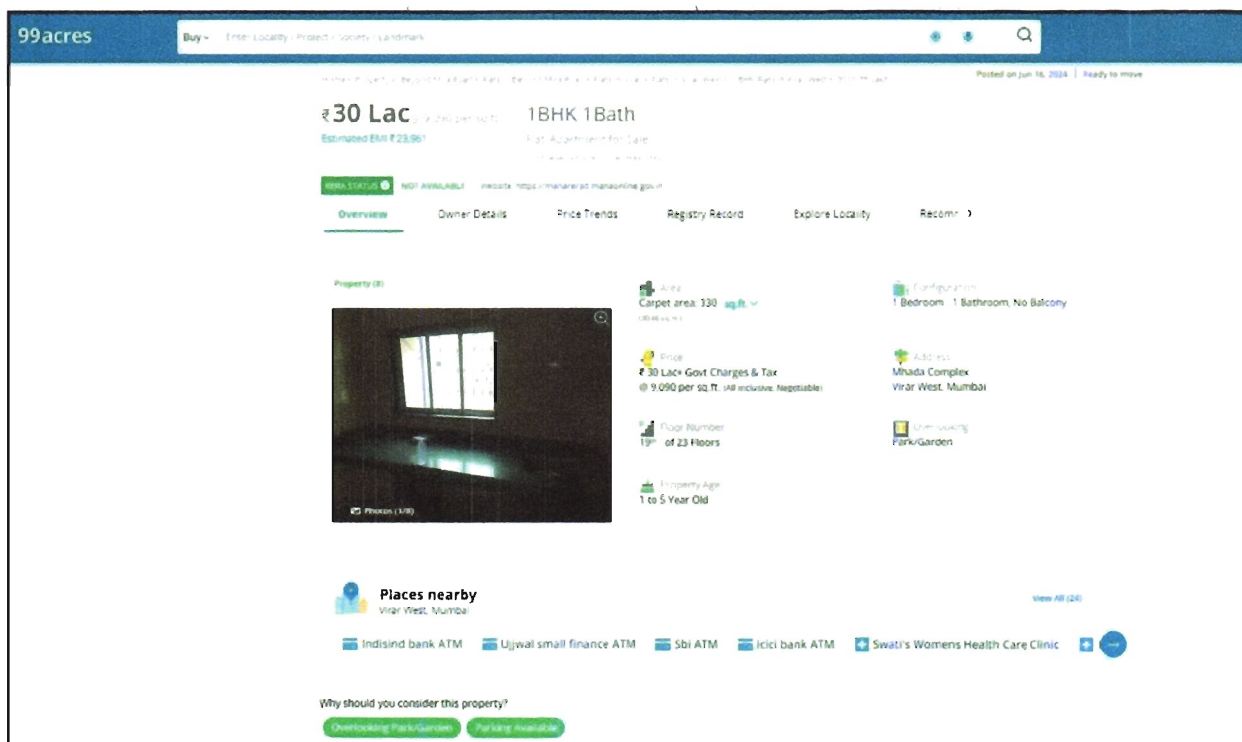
99acres

Buy Enter Locality / Project / Society / Landmark

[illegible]

Posted on Jun 16, 2024 | Ready to move

₹30 Lac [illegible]

1BHK 1Bath

Estimated EMI ₹23,961

Flat/Apartment for Sale

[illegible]

RERA STATUS NOT AVAILABLE Website: https://maharera.mahaonline.gov.in

Overview Owner Details Price Trends Registry Record Explore Locality Recomm

Property (8)

Photos (1/8)

Area
Carpet area: 330 sq.ft.
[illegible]

Configuration
1 Bedroom, 1 Bathroom, No Balcony

Price
₹30 Lac+ Govt Charges & Tax
@ 9,090 per sq.ft. (All inclusive, Negotiable)

Address
Mhada Complex
Virar West, Mumbai

Floor Number
19th of 23 Floors

Overlooking
Park/Garden

Property Age
1 to 5 Year Old

Places nearby
Virar West, Mumbai

View All (24)

Indisind bank ATM Ujjwal small finance ATM Sbi ATM Icici bank ATM Swati's Womens Health Care Clinic

Why should you consider this property?

Overlooking Park/Garden Parking Available